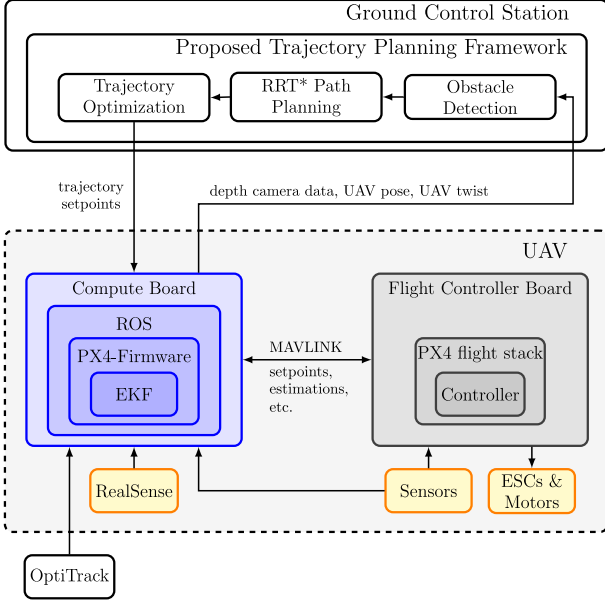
Ground Control Station

Proposed Trajectory Planning Framework

Trajectory Optimization

RRT* Path Planning

Obstacle Detection

trajectory setpoints

depth camera data, UAV pose, UAV twist

UAV

Compute Board

ROS

PX4-Firmware

EKF

MAVLINK

setpoints, estimations, etc.

Flight Controller Board

PX4 flight stack

Controller

RealSense

Sensors

ESCs & Motors

OptiTrack